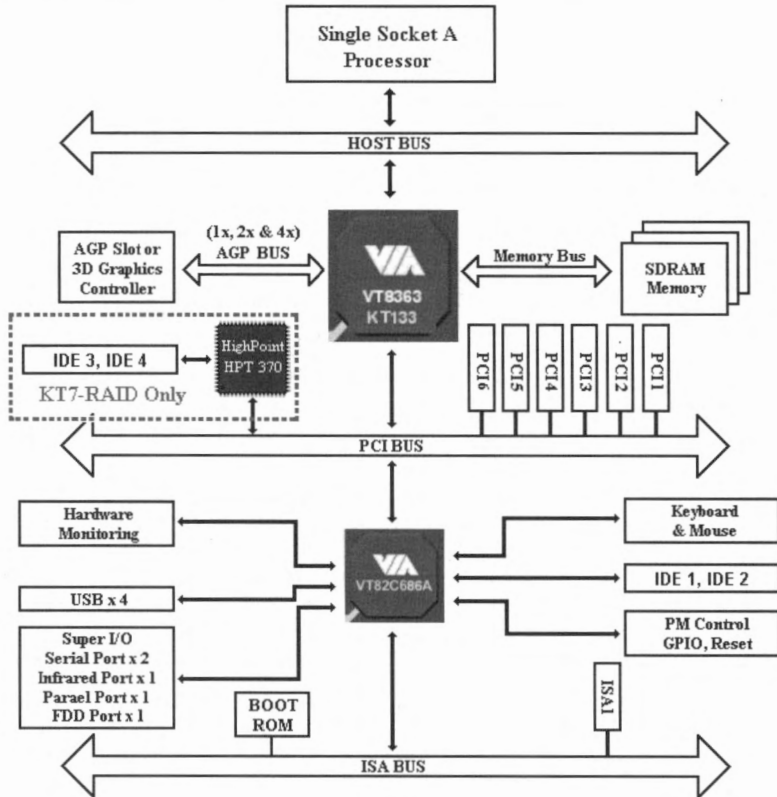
Single Socket A Processor

HOST BUS

(1x, 2x & 4x) AGP BUS

AGP Slot or 3D Graphics Controller

VIA VT8363 KT133

Memory Bus

SDRAM Memory

IDE 3, IDE 4

HighPoint HPT 370

KT7-RAID Only

PCI6

PCI5

PCI4

PCI3

PCI2

PCI1

PCI BUS

Hardware Monitoring

VIA VT82C686A

Keyboard & Mouse

IDE 1, IDE 2

USB x 4

PM Control GPIO, Reset

Super I/O
Serial Port x 2
Infrared Port x 1
Parael Port x 1
FDD Port x 1

BOOT ROM

ISA1

ISA BUS